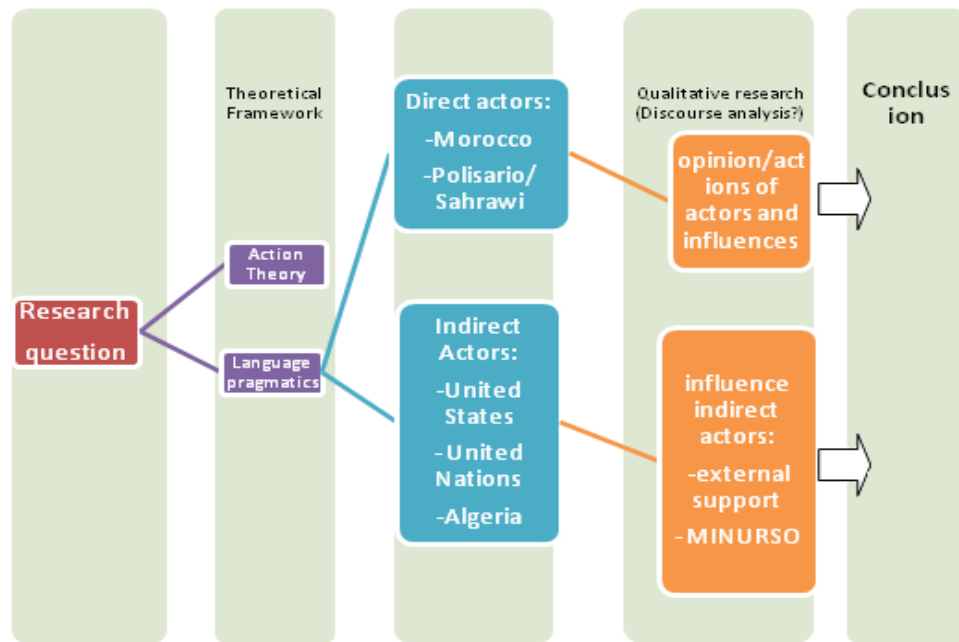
Research question

Theoretical Framework

Action Theory

Language pragmatics

Direct actors:
-Morocco
-Polisario/ Sahrawi

Indirect Actors:
-United States
-United Nations
-Algeria

Qualitative research (Discourse analysis?)

opinion/actions of actors and influences

influence indirect actors:
-external support
-MINURSO

Conclusion